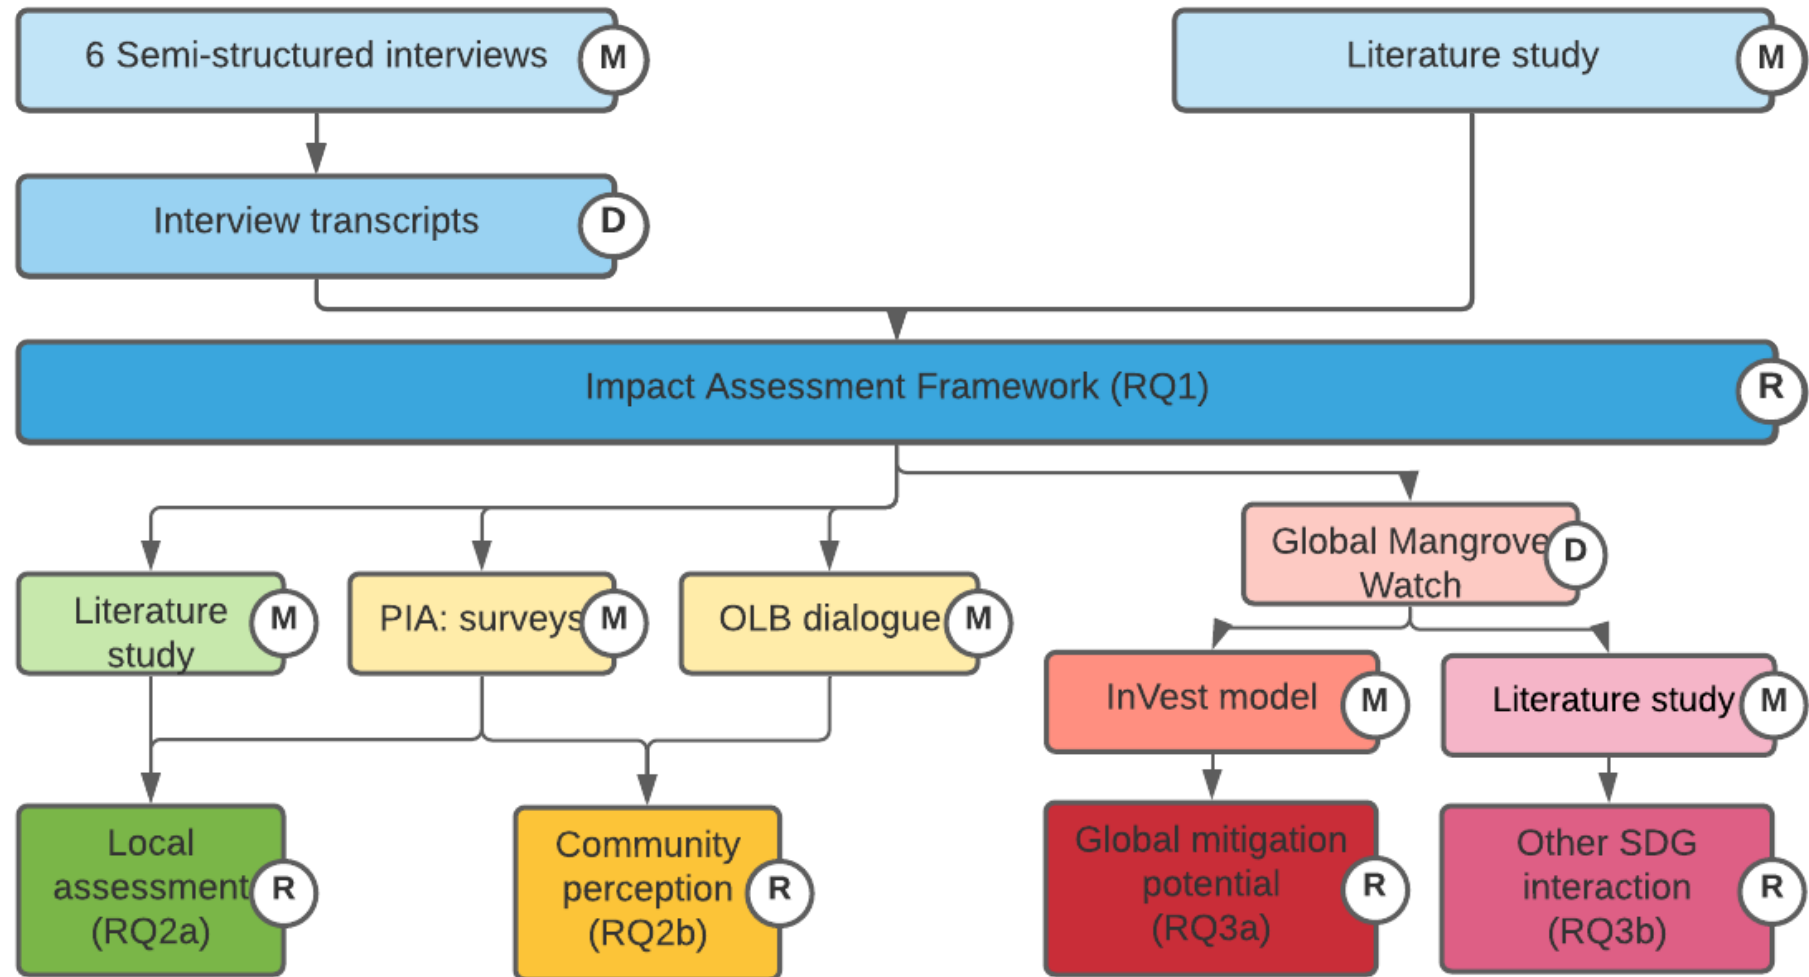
6 Semi-structured interviews M

Literature study M

Interview transcripts D

Impact Assessment Framework (RQ1) R

Literature study M

PIA: surveys M

OLB dialogue M

Global Mangrove Watch D

InVest model M

Literature study M

Local assessment (RQ2a) R

Community perception (RQ2b) R

Global mitigation potential (RQ3a) R

Other SDG interaction (RQ3b) R